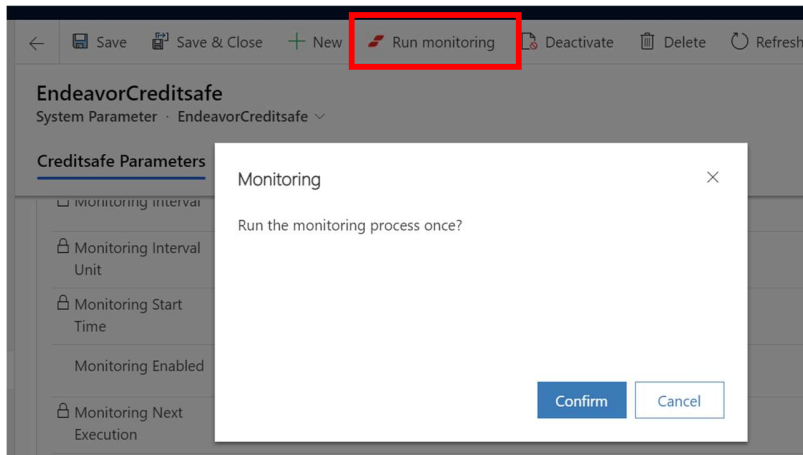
Save Save & Close New Run monitoring Deactivate Delete Refresh

EndeavorCreditsafe
System Parameter · EndeavorCreditsafe

Creditsafe Parameters

Monitoring Interval

Monitoring Interval Unit

Monitoring Start Time

Monitoring Enabled

Monitoring Next Execution

Monitoring

Run the monitoring process once?

Confirm Cancel